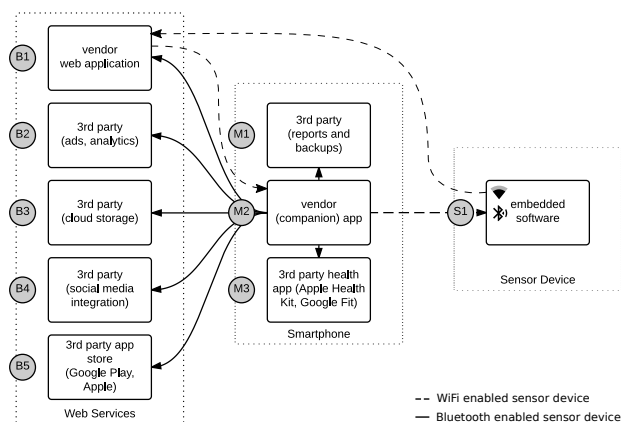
B1
vendor web application

B2
3rd party (ads, analytics)

B3
3rd party (cloud storage)

B4
3rd party (social media integration)

B5
3rd party app store (Google Play, Apple)

Web Services

M1
3rd party (reports and backups)

M2
vendor (companion) app

M3
3rd party health app (Apple Health Kit, Google Fit)

Smartphone

S1
embedded software

Sensor Device

WiFi enabled sensor device
Bluetooth enabled sensor device